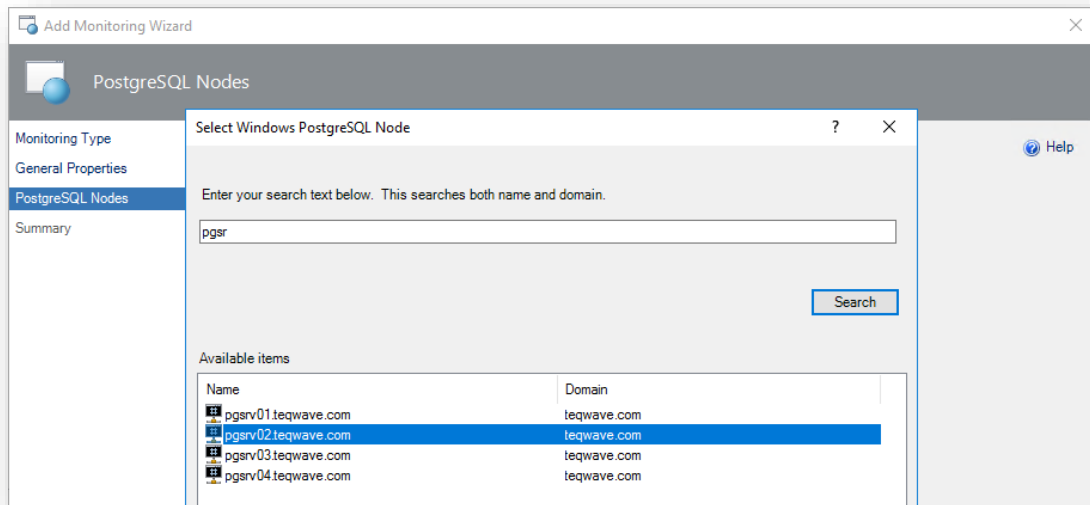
Add Monitoring Wizard

PostgreSQL Nodes

Monitoring Type
General Properties
PostgreSQL Nodes
Summary

Help

Select Windows PostgreSQL Node

?

Enter your search text below. This searches both name and domain.

pgsr

Search

Available items

| Name | Domain |
|---|---|
| pgsrv01.teqwave.com | teqwave.com |
| pgsrv02.teqwave.com | teqwave.com |
| pgsrv03.teqwave.com | teqwave.com |
| pgsrv04.teqwave.com | teqwave.com |